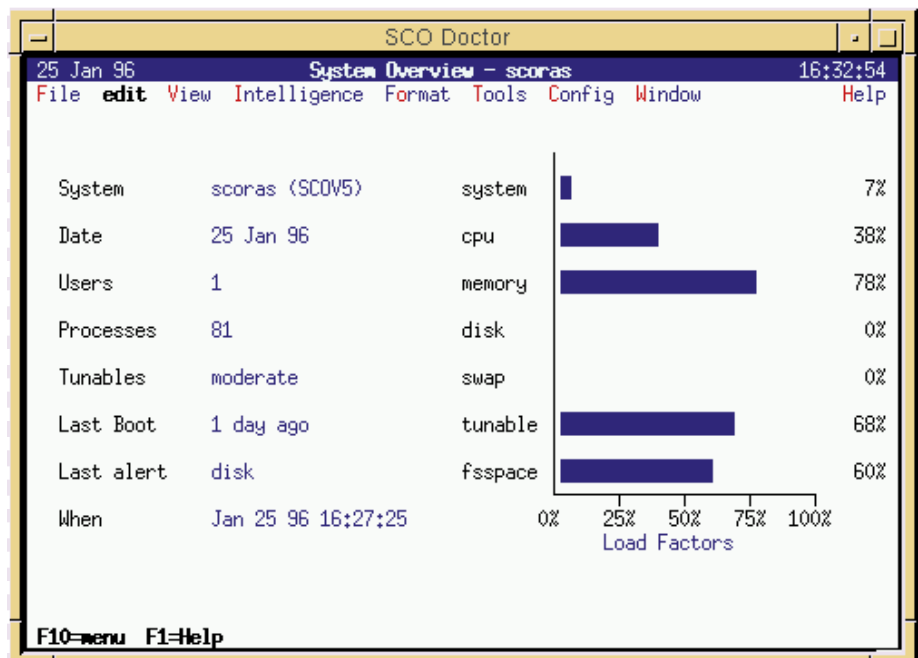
SCO Doctor

25 Jan 96 System Overview - scoras 16:32:54

File edit View Intelligence Format Tools Config Window Help

| | | | | |
|---|---|---|---|---|
| System | scoras (SCOV5) | system | | 7% |
| Date | 25 Jan 96 | cpu | | 38% |
| Users | 1 | memory | | 78% |
| Processes | 81 | disk | | 0% |
| Tunables | moderate | swap | | 0% |
| Last Boot | 1 day ago | tunable | | 68% |
| Last alert | disk | fsspace | | 60% |
| When | Jan 25 96 16:27:25 | | | |

0% 25% 50% 75% 100%
Load Factors

F10=menu F1=Help